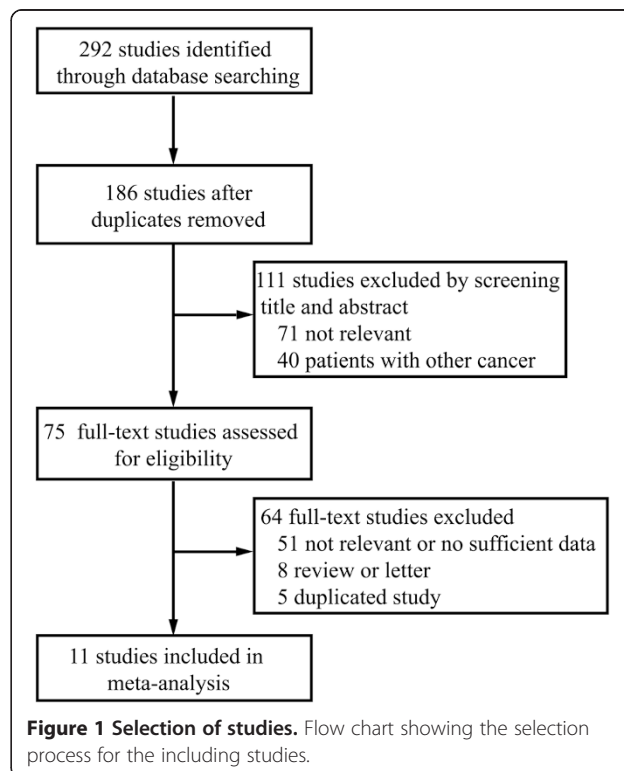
292 studies identified through database searching

186 studies after duplicates removed

111 studies excluded by screening title and abstract
71 not relevant
40 patients with other cancer

75 full-text studies assessed for eligibility

64 full-text studies excluded
51 not relevant or no sufficient data
8 review or letter
5 duplicated study

11 studies included in meta-analysis

**Figure 1 Selection of studies.** Flow chart showing the selection process for the including studies.